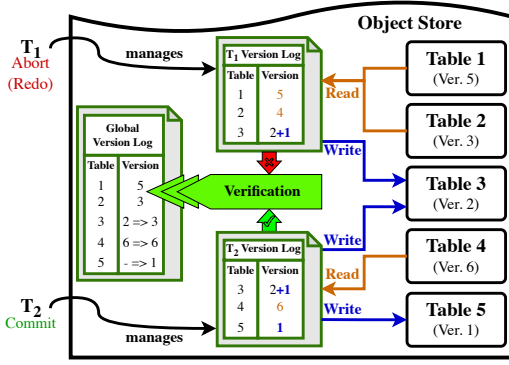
Object Store

$T_1$
Abort
(Redo)

manages

$T_1$ Version Log

| Table | Version |
|---|---|
| 1 | 5 |
| 2 | 4 |
| 3 | 2+1 |

Read

Write

Table 1
(Ver. 5)

Table 2
(Ver. 3)

Table 3
(Ver. 2)

Table 4
(Ver. 6)

Table 5
(Ver. 1)

Global Version Log

| Table | Version |
|---|---|
| 1 | 5 |
| 2 | 3 |
| 3 | 2 => 3 |
| 4 | 6 => 6 |
| 5 | - => 1 |

Verification

$T_2$ Version Log

| Table | Version |
|---|---|
| 3 | 2+1 |
| 4 | 6 |
| 5 | 1 |

Write

Read

Write

$T_2$
Commit

manages